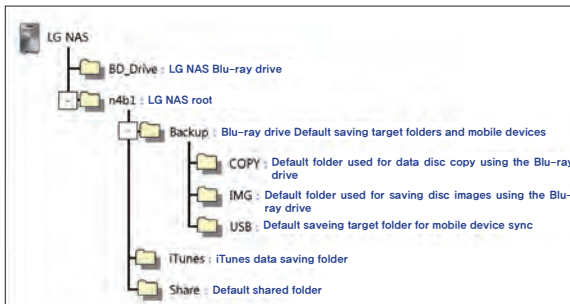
LG NAS

BD_Drive : LG NAS Blu-ray drive

n4b1 : LG NAS root

Backup : Blu-ray drive Default saving target folders and mobile devices

COPY : Default folder used for data disc copy using the Blu-ray drive

IMG : Default folder used for saving disc images using the Blu-ray drive

USB : Default saveing target folder for mobile device sync

iTunes : iTunes data saving folder

Share : Default shared folder